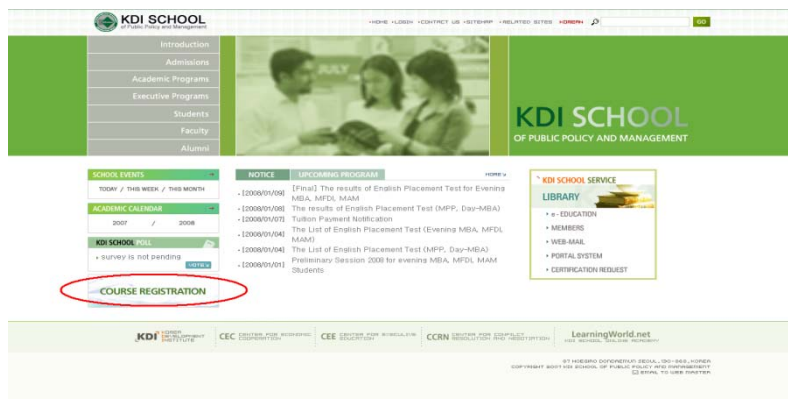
KDI SCHOOL
of Public Policy and Management

• HOME • LOGIN • CONTACT US • SITEMAP • RELATED SITES • KOREAN GO

Introduction
Admissions
Academic Programs
Executive Programs
Students
Faculty
Alumni

JULY

KDI SCHOOL
OF PUBLIC POLICY AND MANAGEMENT

SCHOOL EVENTS
TODAY / THIS WEEK / THIS MONTH

ACADEMIC CALENDAR
2007 / 2008

KDI SCHOOL POLL
• survey is not pending
VOTE

COURSE REGISTRATION

NOTICE | UPCOMING PROGRAM | MORE

• [2008/01/09] [Final] The results of English Placement Test for Evening MBA, MFDI, MAM
• [2008/01/08] The results of English Placement Test (MPP, Day-MBA)
• [2008/01/07] Tuition Payment Notification
• [2008/01/04] The List of English Placement Test (Evening MBA, MFDI, MAM)
• [2008/01/04] The List of English Placement Test (MPP, Day-MBA)
• [2008/01/01] Preliminary Session 2008 for evening MBA, MFDI, MAM Students

KDI SCHOOL SERVICE
LIBRARY
• e-EDUCATION
• MEMBERS
• WEB-MAIL
• PORTAL SYSTEM
• CERTIFICATION REQUEST

KDI KOREA DEVELOPMENT INSTITUTE | CEC CENTER FOR ECONOMIC COOPERATION | CEE CENTER FOR EXECUTIVE EDUCATION | CCRN CENTER FOR CONFLICT RESOLUTION AND NEGOTIATION | LearningWorld.net KDI SCHOOL ONLINE ACADEMY

87 HOEGIRO DONGDAEMUN SEOUL 130-868, KOREA
COPYRIGHT 2007 KDI SCHOOL OF PUBLIC POLICY AND MANAGEMENT
EMAIL TO WEB MASTER